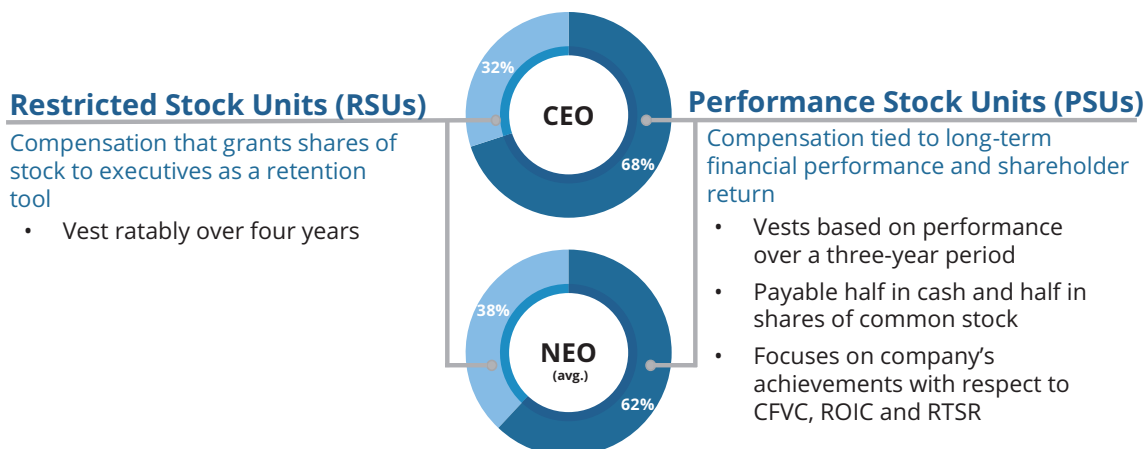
Restricted Stock Units (RSUs)

Compensation that grants shares of stock to executives as a retention tool

• Vest ratably over four years

32%

CEO

68%

38%

NEO
(avg.)

62%

Performance Stock Units (PSUs)

Compensation tied to long-term financial performance and shareholder return

• Vests based on performance over a three-year period

• Payable half in cash and half in shares of common stock

• Focuses on company's achievements with respect to CFVC, ROIC and RTSR